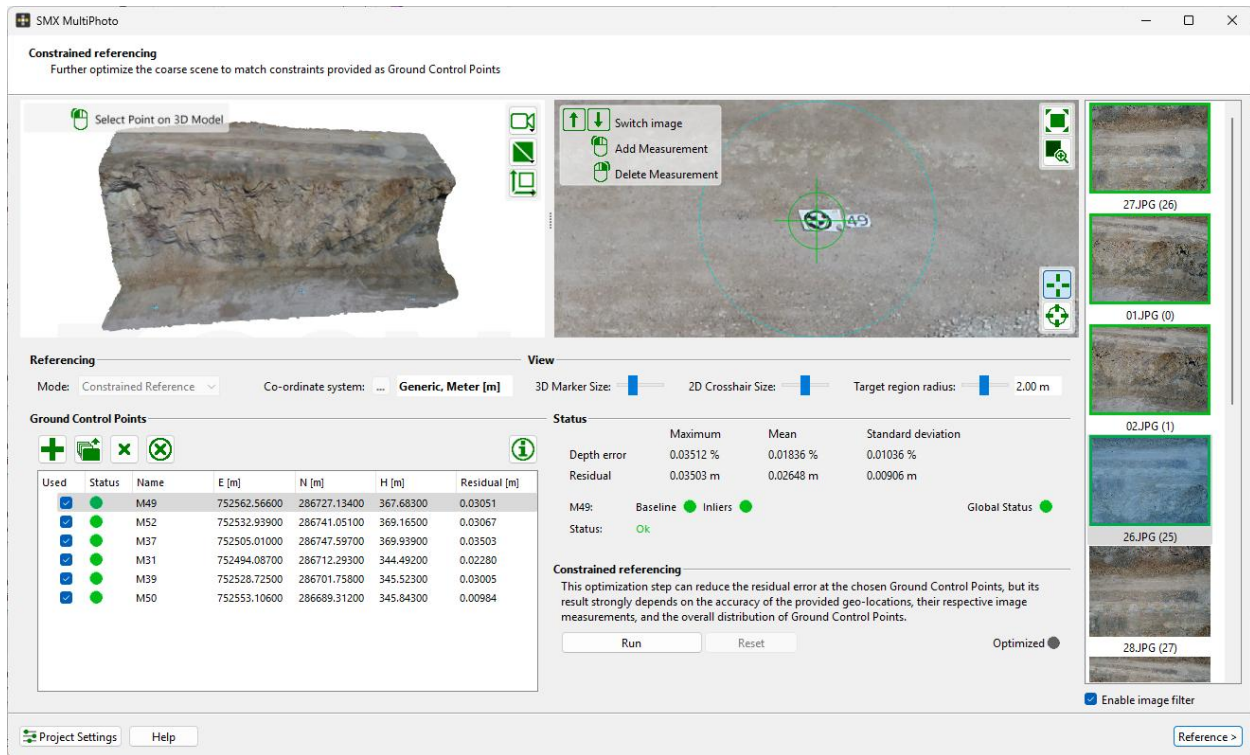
SMX MultiPhoto

Constrained referencing
Further optimize the coarse scene to match constraints provided as Ground Control Points

Select Point on 3D Model

Switch image
Add Measurement
Delete Measurement

49

27.JPG (26)
01.JPG (0)
02.JPG (1)
26.JPG (25)
28.JPG (27)

Referencing
Mode: Constrained Reference
Co-ordinate system: ... Generic, Meter [m]

View
3D Marker Size:
2D Crosshair Size:
Target region radius: 2.00 m

Ground Control Points

| Used | Status | Name | E [m] | N [m] | H [m] | Residual [m] |
|---|---|---|---|---|---|---|
| | | M49 | 752562.56600 | 286727.13400 | 367.68300 | 0.03051 |
| | | M52 | 752532.93900 | 286741.05100 | 369.16500 | 0.03067 |
| | | M37 | 752505.01000 | 286747.59700 | 369.93900 | 0.03503 |
| | | M31 | 752494.08700 | 286712.29300 | 344.49200 | 0.02280 |
| | | M39 | 752528.72500 | 286701.75800 | 345.52300 | 0.03005 |
| | | M50 | 752553.10600 | 286689.31200 | 345.84300 | 0.00984 |

Status

| | Maximum | Mean | Standard deviation |
|---|---|---|---|
| Depth error | 0.03512 % | 0.01836 % | 0.01036 % |
| Residual | 0.03503 m | 0.02648 m | 0.00906 m |

M49: Baseline Inliers Global Status
Status: Ok

Constrained referencing
This optimization step can reduce the residual error at the chosen Ground Control Points, but its result strongly depends on the accuracy of the provided geo-locations, their respective image measurements, and the overall distribution of Ground Control Points.

Run Reset Optimized

Enable image filter

Project Settings Help Reference >